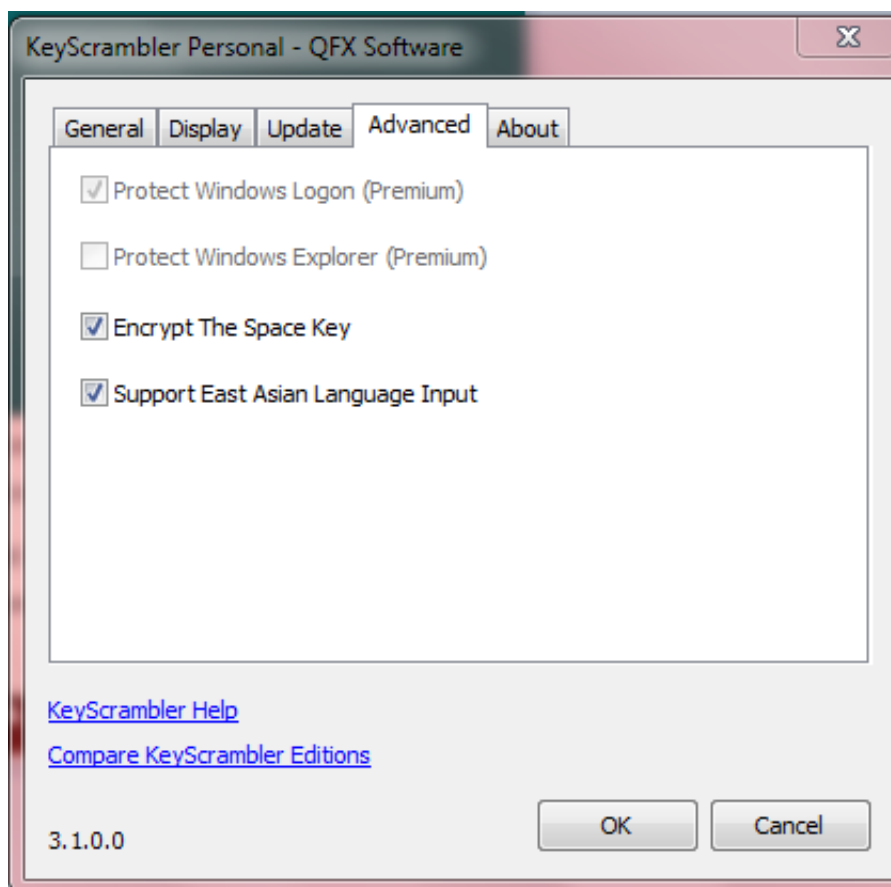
KeyScrambler Personal - QFX Software

X

General | Display | Update | Advanced | About

Protect Windows Logon (Premium)

Protect Windows Explorer (Premium)

Encrypt The Space Key

Support East Asian Language Input

KeyScrambler Help

Compare KeyScrambler Editions

3.1.0.0

OK

Cancel